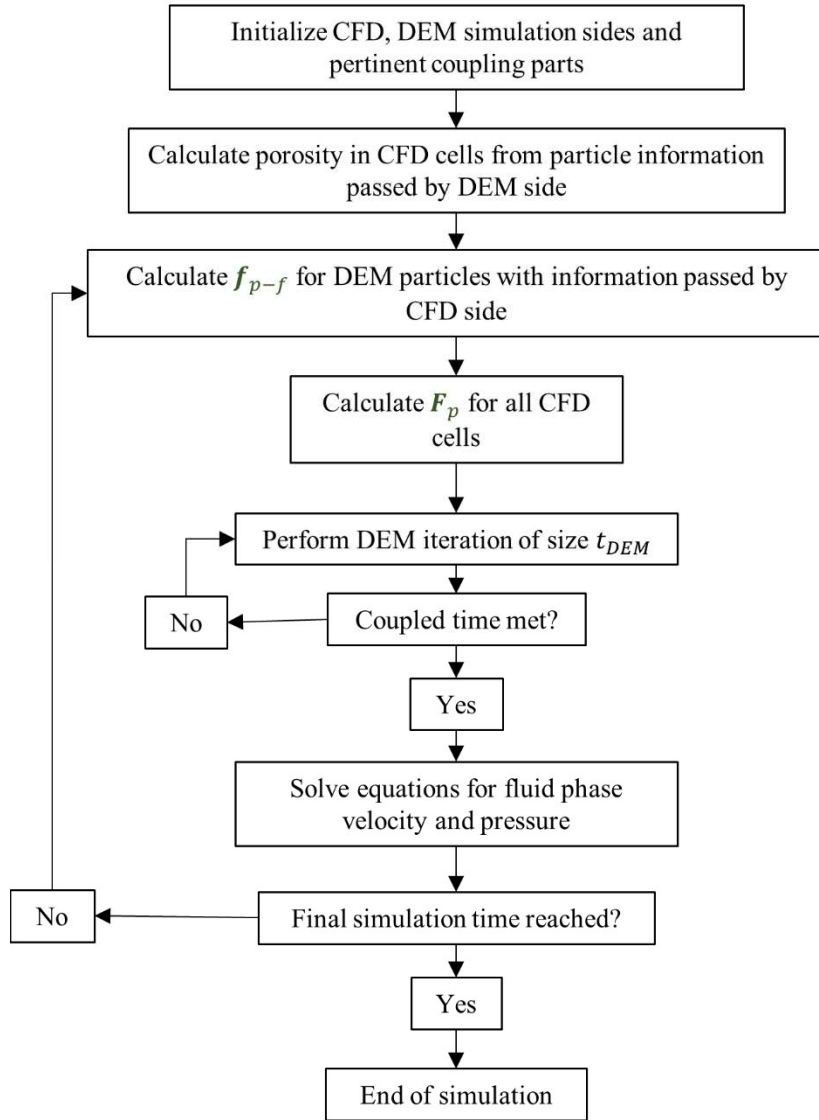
Initialize CFD, DEM simulation sides and pertinent coupling parts

Calculate porosity in CFD cells from particle information passed by DEM side

Calculate $\boldsymbol{f}_{p-f}$ for DEM particles with information passed by CFD side

Calculate $\boldsymbol{F}_p$ for all CFD cells

Perform DEM iteration of size $t_{DEM}$

No

Coupled time met?

Yes

Solve equations for fluid phase velocity and pressure

No

Final simulation time reached?

Yes

End of simulation